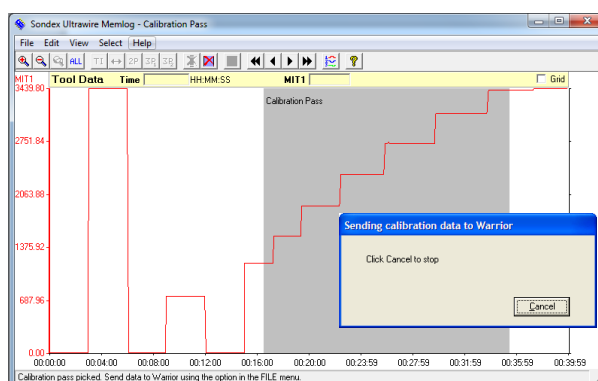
Sondex Ultrawire Memlog - Calibration Pass

File Edit View Select Help

ALL TI 2P 3R 3R

MIT1 Tool Data Time HH:MM:SS MIT1 Grid

3439.80

2751.84

2063.88

1375.92

687.96

0.00

Calibration Pass

00:00:00 00:04:00 00:08:00 00:12:00 00:16:00 00:20:00 00:23:59 00:27:59 00:31:59 00:35:59 00:39:59

Sending calibration data to Warrior

Click Cancel to stop

Cancel

Calibration pass picked. Send data to Warrior using the option in the FILE menu.